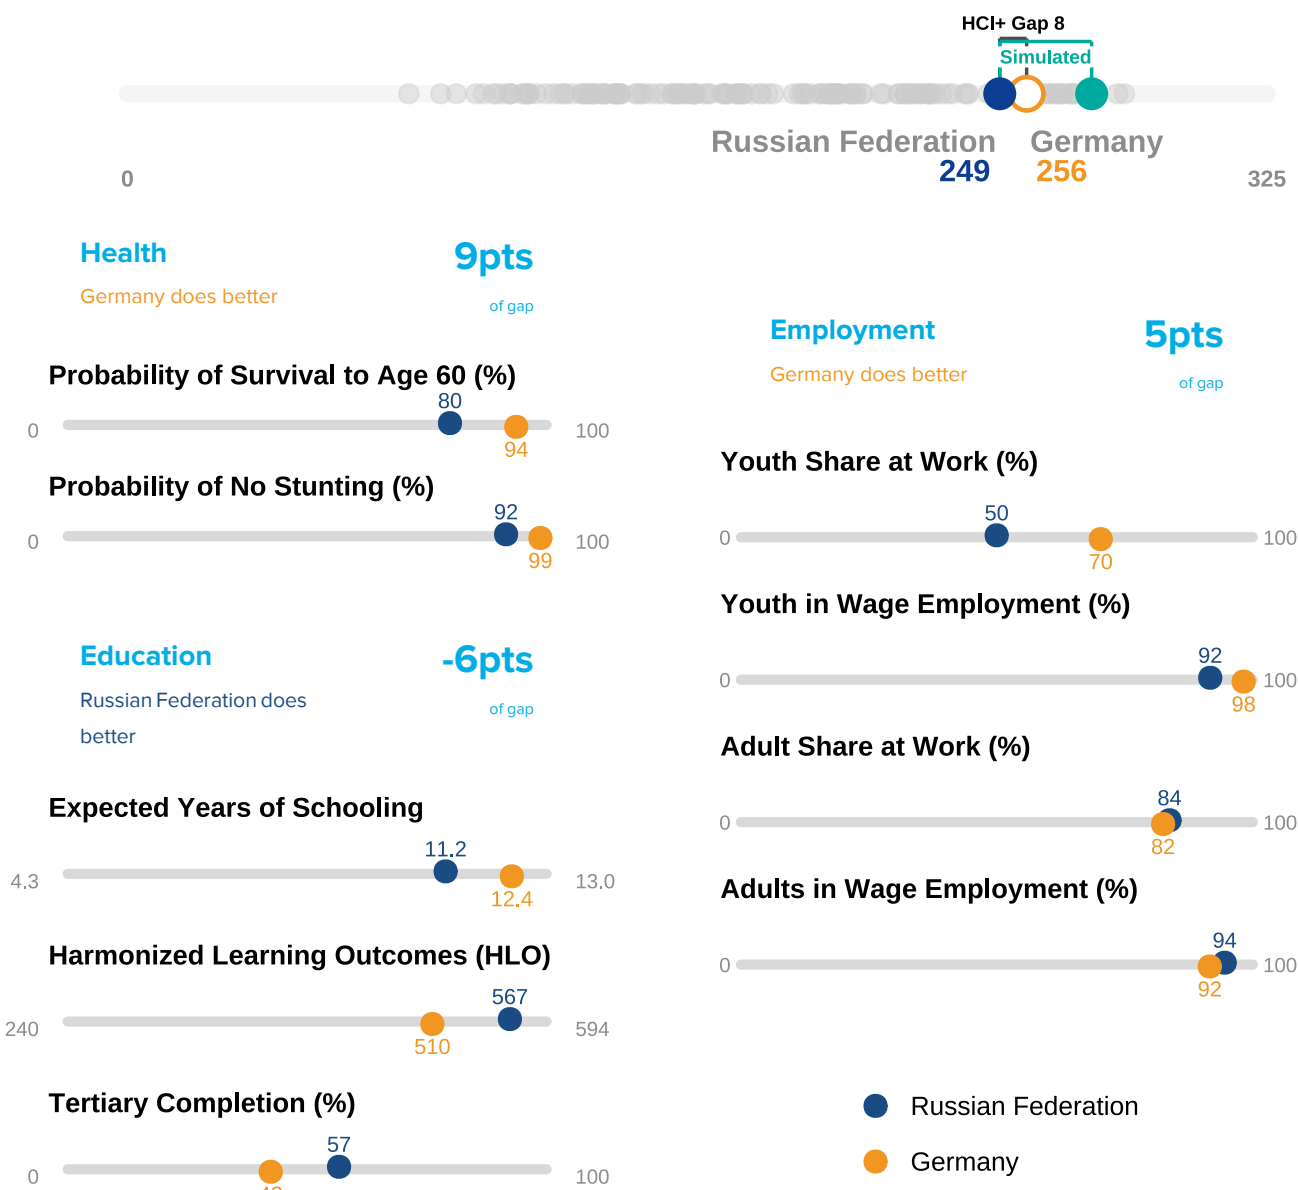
HCI+ Gap 8
Simulated
Russian Federation 249
Germany 256
0
325

Health
9pts
Germany does better
of gap

Probability of Survival to Age 60 (%)
0
80
94
100

Probability of No Stunting (%)
0
92
99
100

Education
-6pts
Russian Federation does better
of gap

Expected Years of Schooling
4.3
11.2
12.4
13.0

Harmonized Learning Outcomes (HLO)
240
567
510
594

Tertiary Completion (%)
0
57
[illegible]
100

Employment
5pts
Germany does better
of gap

Youth Share at Work (%)
0
50
70
100

Youth in Wage Employment (%)
0
92
98
100

Adult Share at Work (%)
0
84
82
100

Adults in Wage Employment (%)
0
94
92
100

Russian Federation
Germany